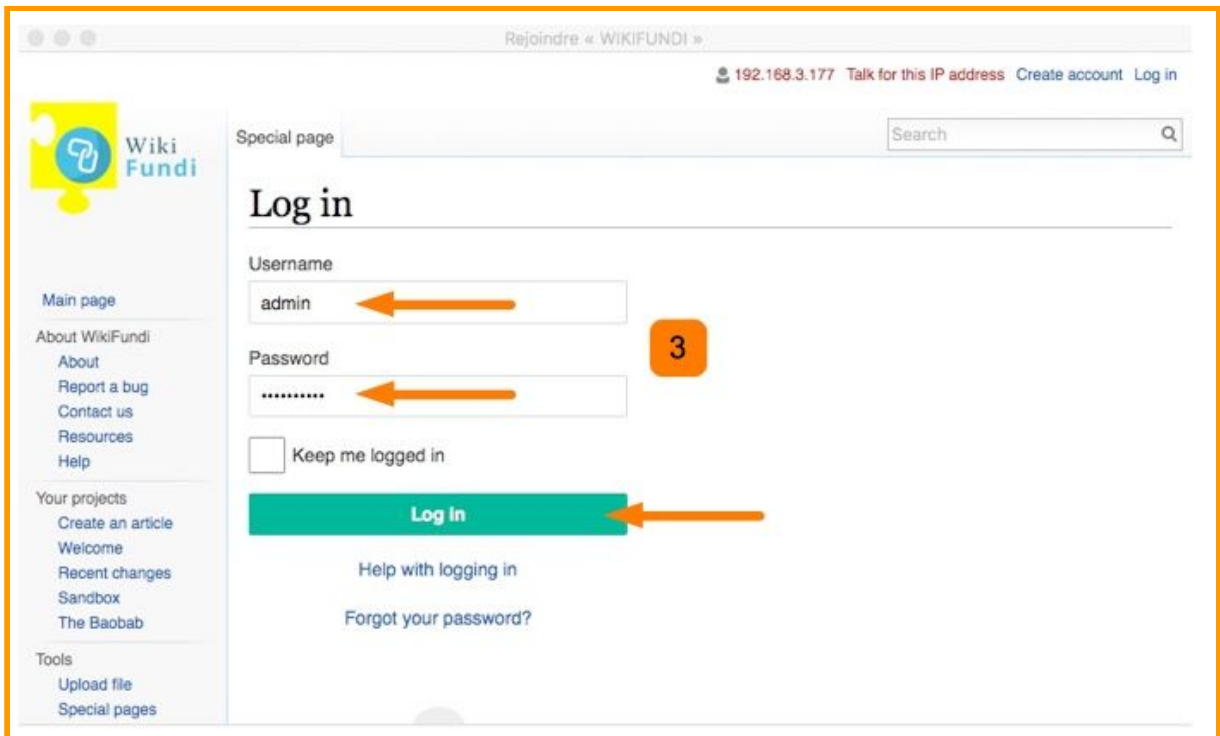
Rejoindre « WIKIFUNDI »

192.168.3.177 Talk for this IP address Create account Log in

Wiki Fundi

Special page

Search

Log in

Username

admin

Password

••••••••••

3

Keep me logged in

Log in

Help with logging in

Forgot your password?

Main page

About WikiFundi
About
Report a bug
Contact us
Resources
Help

Your projects
Create an article
Welcome
Recent changes
Sandbox
The Baobab

Tools
Upload file
Special pages